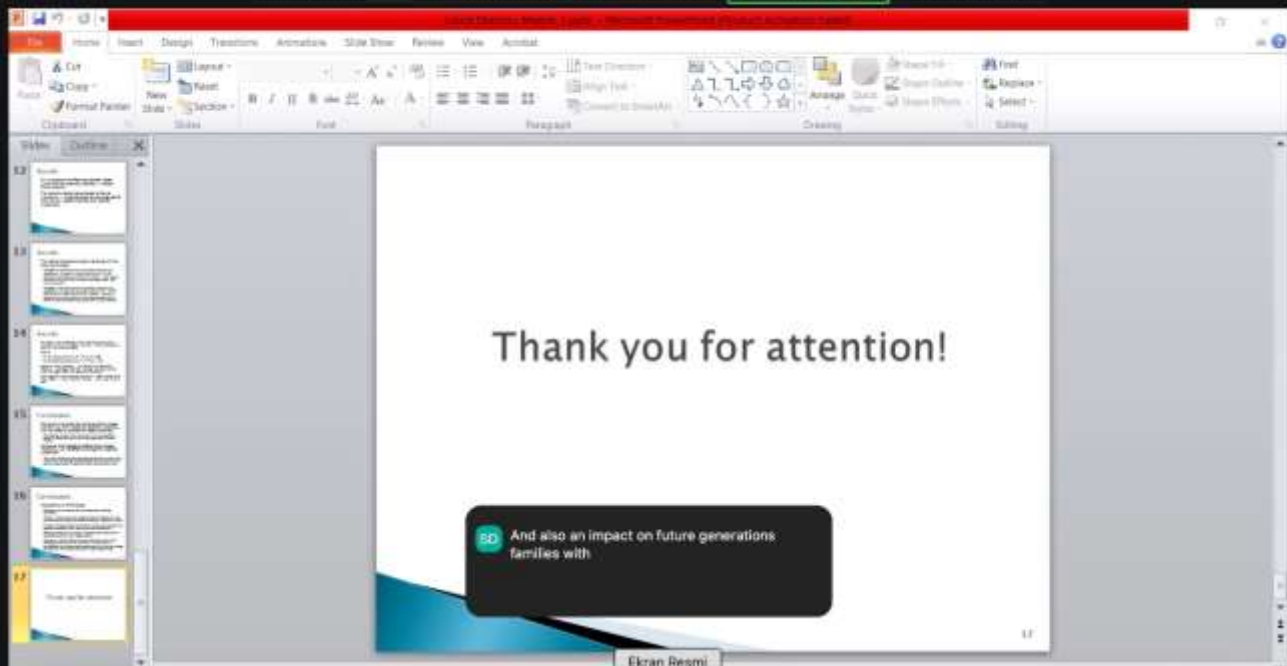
File Home Insert Design Transitions Animations Slide Show Review View Acrobat

Cut
Copy
Format Painter
Paste
Clipboard

New Slide
Layout
Reset
Section
Slides

Font

Text Direction
Align Text
Convert to SmartArt
Paragraph

Arrange
Quick Styles
Shape Fill
Shape Outline
Shape Effects
Drawing

Find
Replace
Select
Editing

Slides Outline

12
13
14
15
16
17

Thank you for attention!

17

SD And also an impact on future generations families with

Ekran Resmi